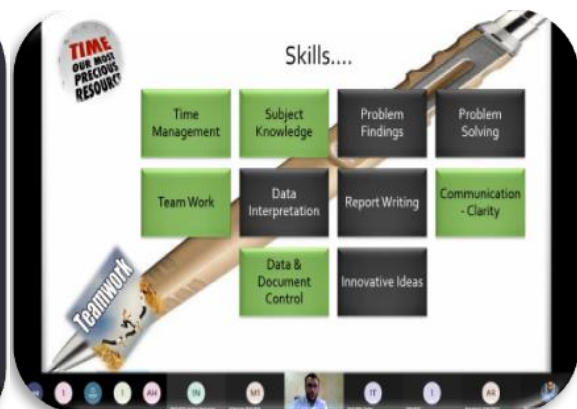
TIME OUR MOST PRECIOUS RESOURCE

Skills....

Time Management

Subject Knowledge

Problem Findings

Problem Solving

Team Work

Data Interpretation

Report Writing

Communication - Clarity

Data & Document Control

Innovative Ideas

Teamwork

I
AH
IN
MI
IT
I
AR